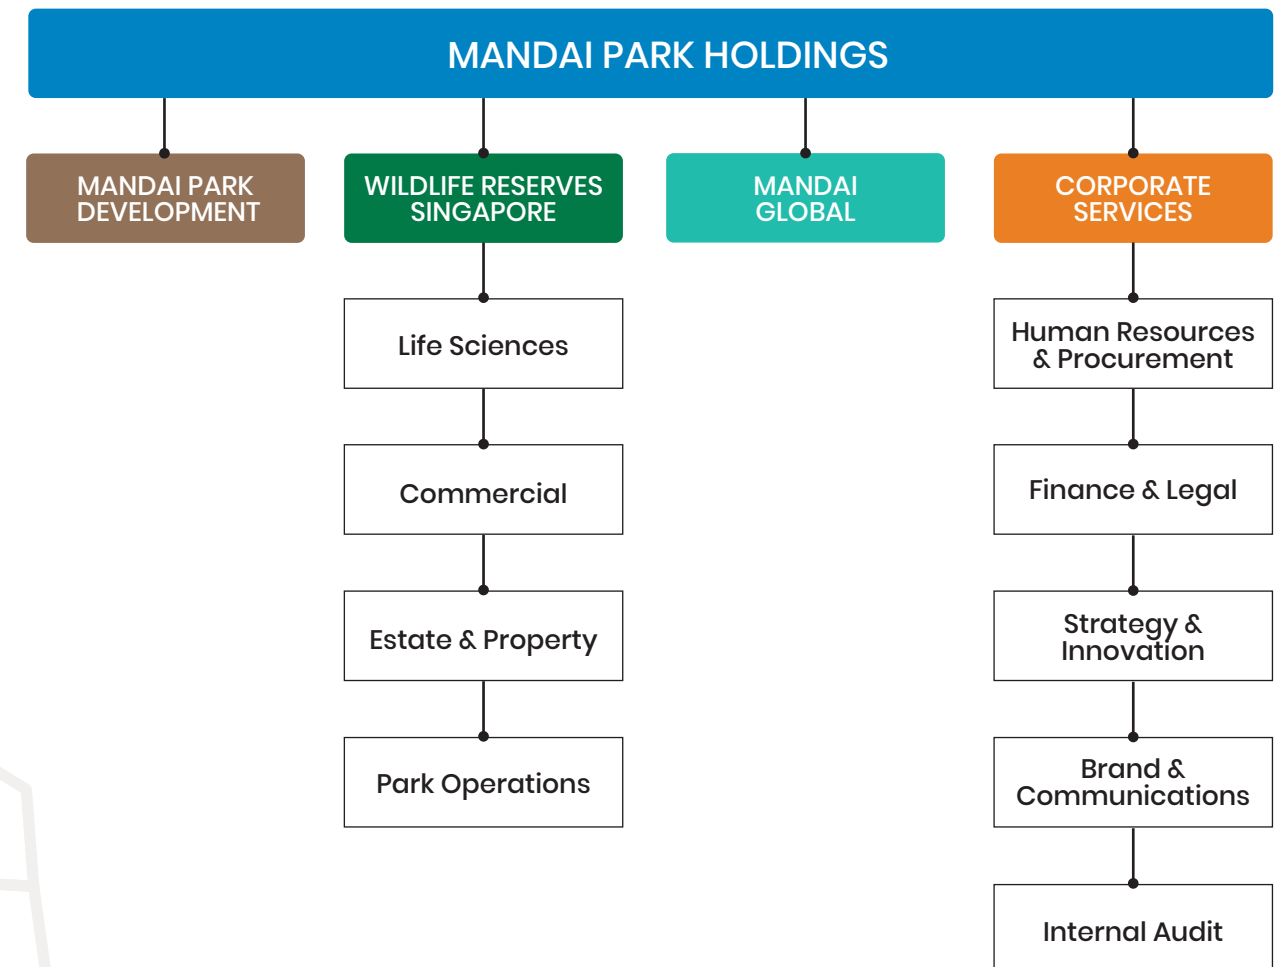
MANDAI PARK HOLDINGS

MANDAI PARK DEVELOPMENT

WILDLIFE RESERVES SINGAPORE

MANDAI GLOBAL

CORPORATE SERVICES

Life Sciences

Commercial

Estate & Property

Park Operations

Human Resources & Procurement

Finance & Legal

Strategy & Innovation

Brand & Communications

Internal Audit